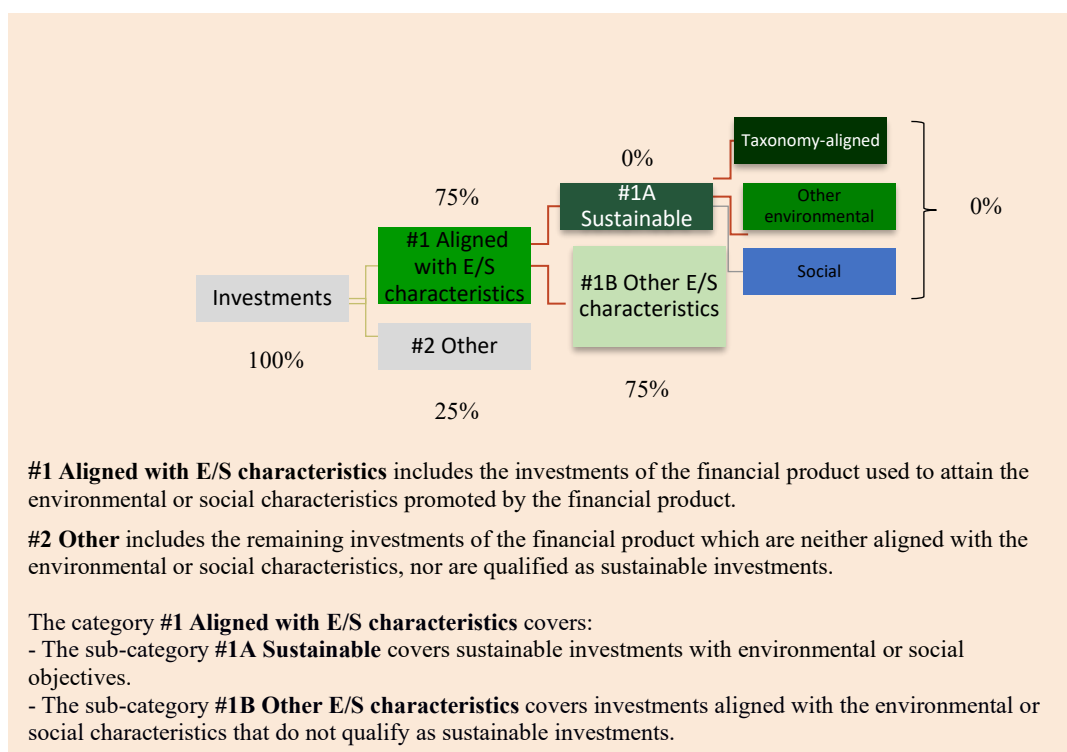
Taxonomy-aligned

0%

75%

#1A Sustainable

Other environmental

0%

#1 Aligned with E/S characteristics

Social

Investments

#1B Other E/S characteristics

#2 Other

100%

75%

25%

**#1 Aligned with E/S characteristics** includes the investments of the financial product used to attain the environmental or social characteristics promoted by the financial product.

**#2 Other** includes the remaining investments of the financial product which are neither aligned with the environmental or social characteristics, nor are qualified as sustainable investments.

The category **#1 Aligned with E/S characteristics** covers:
- The sub-category **#1A Sustainable** covers sustainable investments with environmental or social objectives.
- The sub-category **#1B Other E/S characteristics** covers investments aligned with the environmental or social characteristics that do not qualify as sustainable investments.